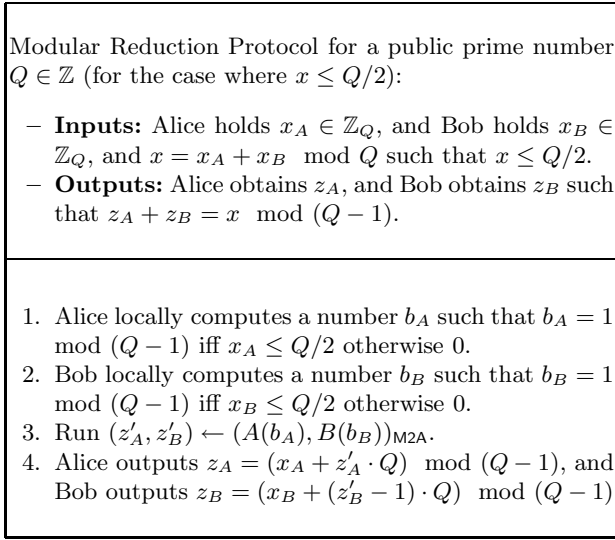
Modular Reduction Protocol for a public prime number $Q \in \mathbb{Z}$ (for the case where $x \leq Q/2$):

– **Inputs:** Alice holds $x_A \in \mathbb{Z}_Q$, and Bob holds $x_B \in \mathbb{Z}_Q$, and $x = x_A + x_B \mod Q$ such that $x \leq Q/2$.
– **Outputs:** Alice obtains $z_A$, and Bob obtains $z_B$ such that $z_A + z_B = x \mod (Q-1)$.

1. Alice locally computes a number $b_A$ such that $b_A = 1 \mod (Q-1)$ iff $x_A \leq Q/2$ otherwise 0.
2. Bob locally computes a number $b_B$ such that $b_B = 1 \mod (Q-1)$ iff $x_B \leq Q/2$ otherwise 0.
3. Run $(z'_A, z'_B) \leftarrow (A(b_A), B(b_B))_{\mathsf{M2A}}$.
4. Alice outputs $z_A = (x_A + z'_A \cdot Q) \mod (Q-1)$, and Bob outputs $z_B = (x_B + (z'_B - 1) \cdot Q) \mod (Q-1)$